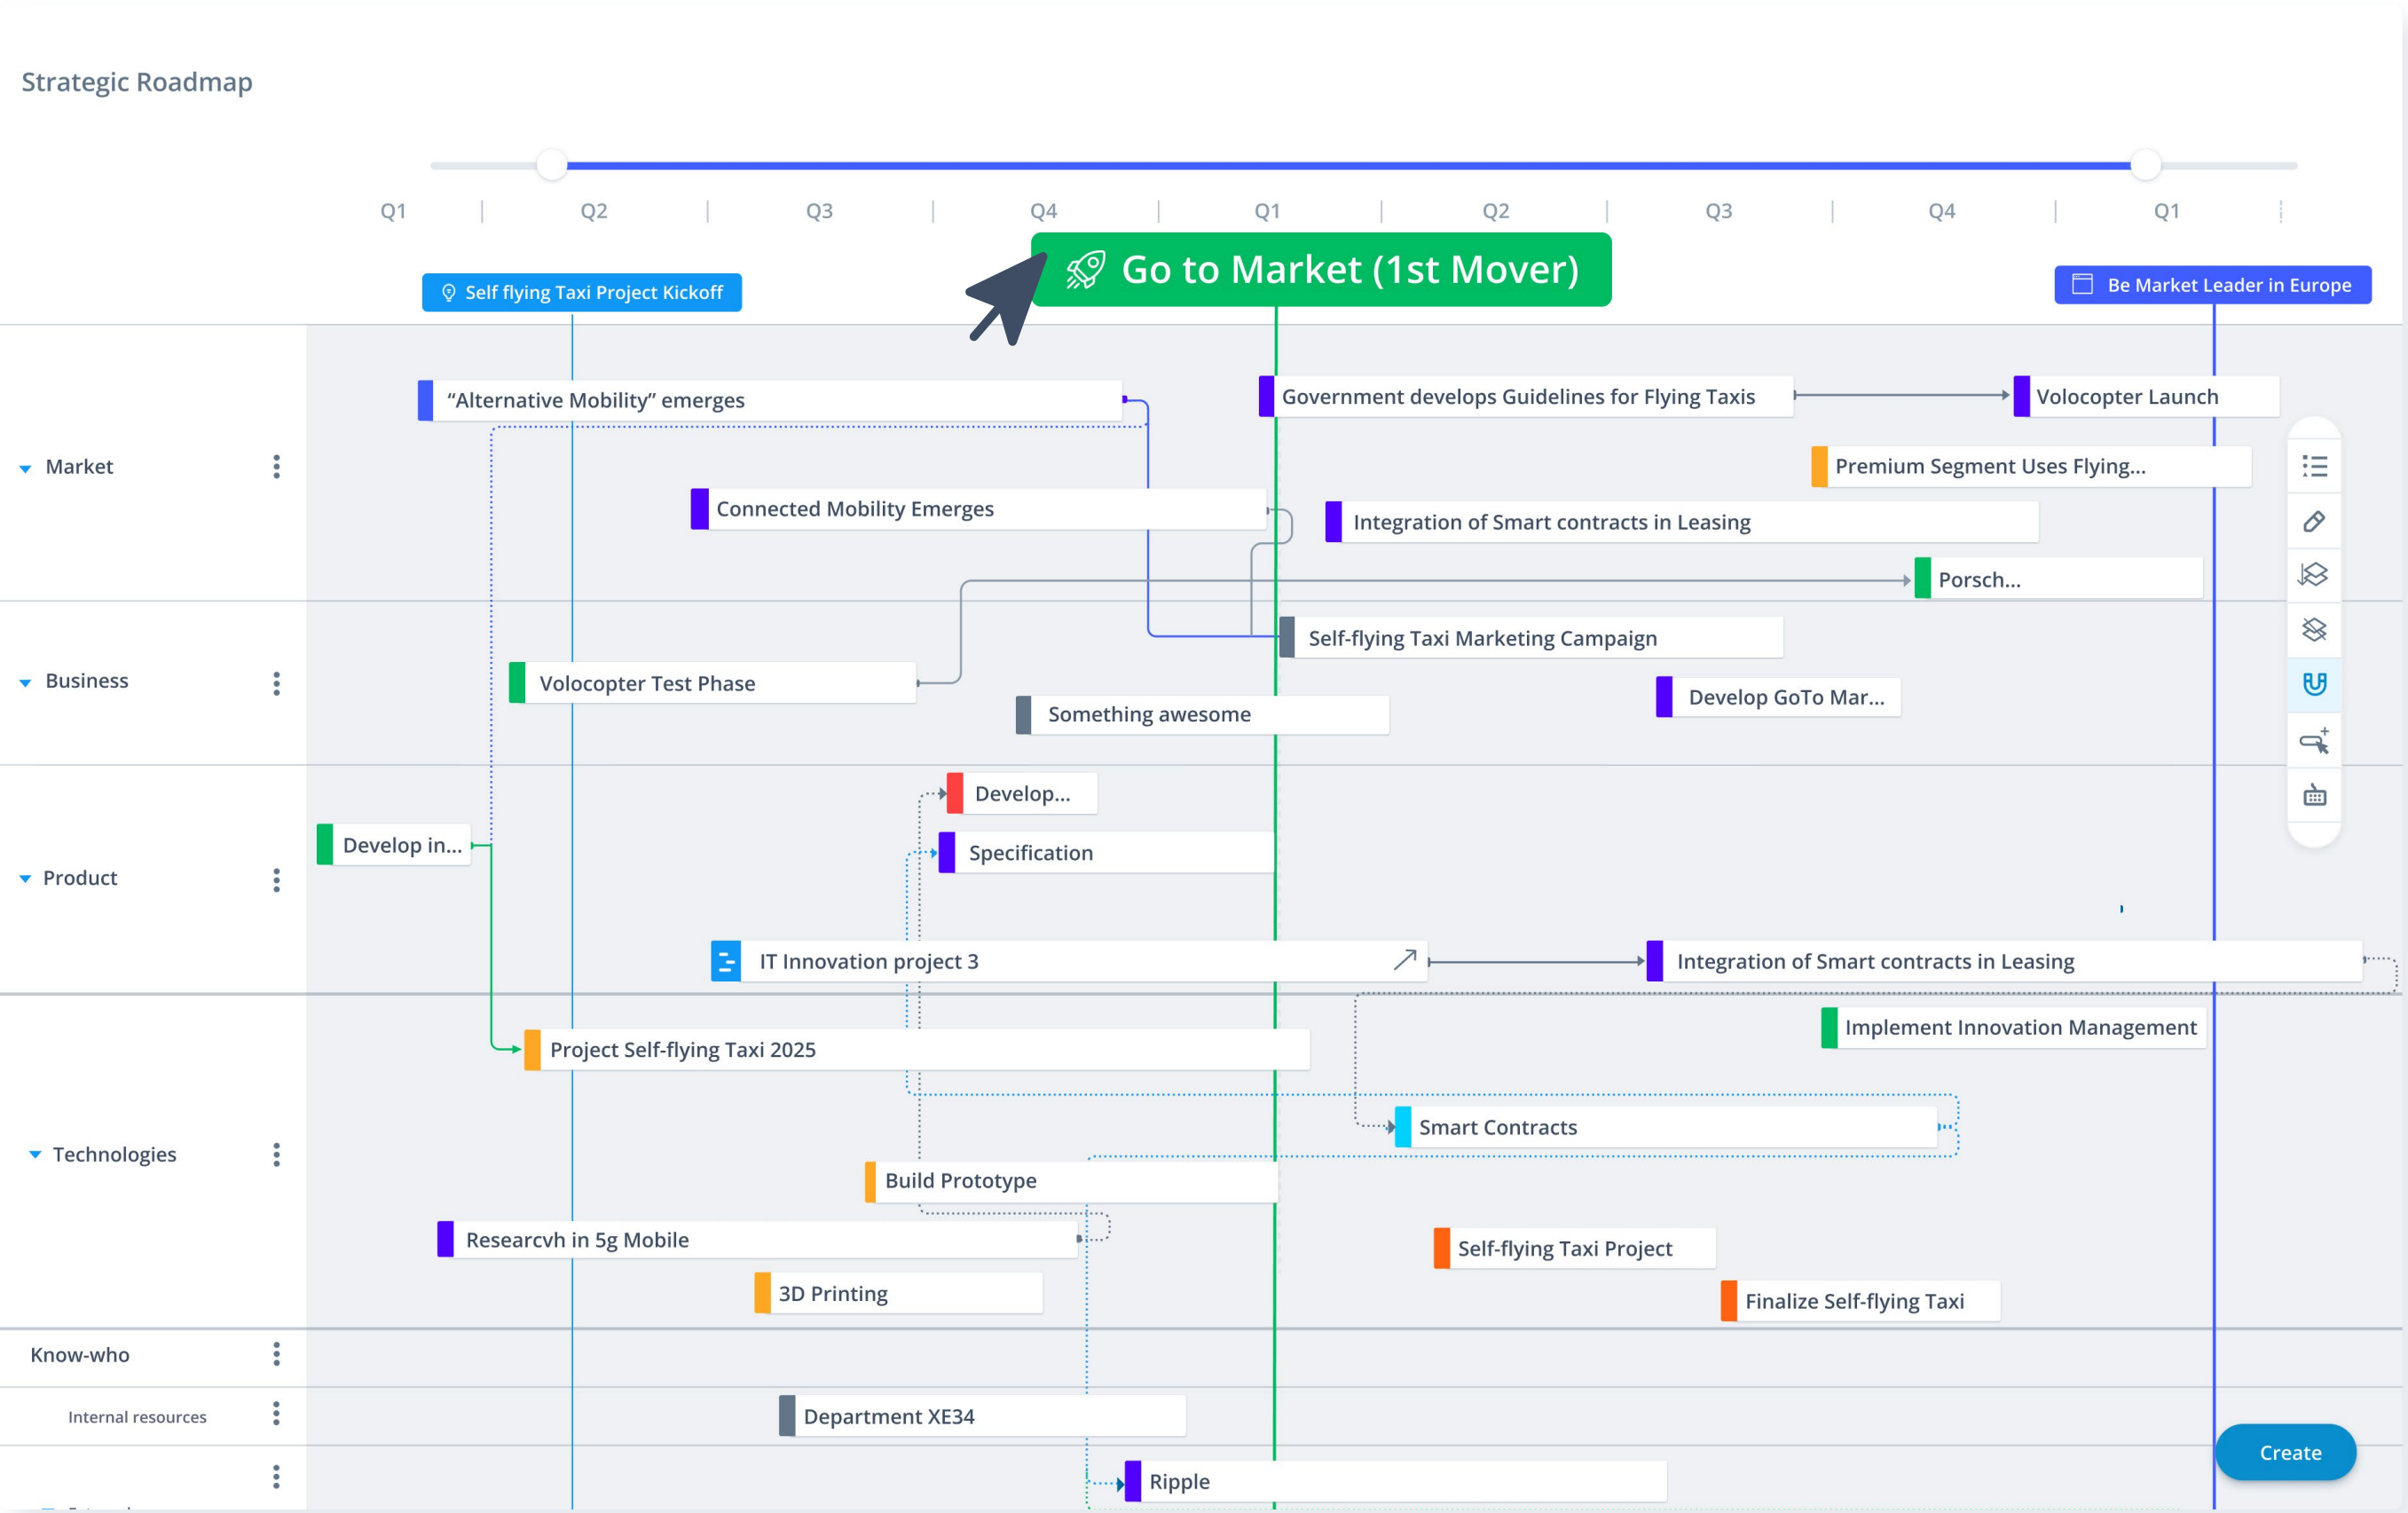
Strategic Roadmap

Q1 Q2 Q3 Q4 Q1 Q2 Q3 Q4 Q1

Self flying Taxi Project Kickoff

Go to Market (1st Mover)

Be Market Leader in Europe

Market

"Alternative Mobility" emerges

Government develops Guidelines for Flying Taxis

Volocopter Launch

Premium Segment Uses Flying...

Connected Mobility Emerges

Integration of Smart contracts in Leasing

Porsch...

Business

Self-flying Taxi Marketing Campaign

Volocopter Test Phase

Something awesome

Develop GoTo Mar...

Product

Develop...

Develop in...

Specification

IT Innovation project 3

Integration of Smart contracts in Leasing

Technologies

Implement Innovation Management

Project Self-flying Taxi 2025

Smart Contracts

Build Prototype

Researcvh in 5g Mobile

Self-flying Taxi Project

3D Printing

Finalize Self-flying Taxi

Know-who

Internal resources

Department XE34

Ripple

Create